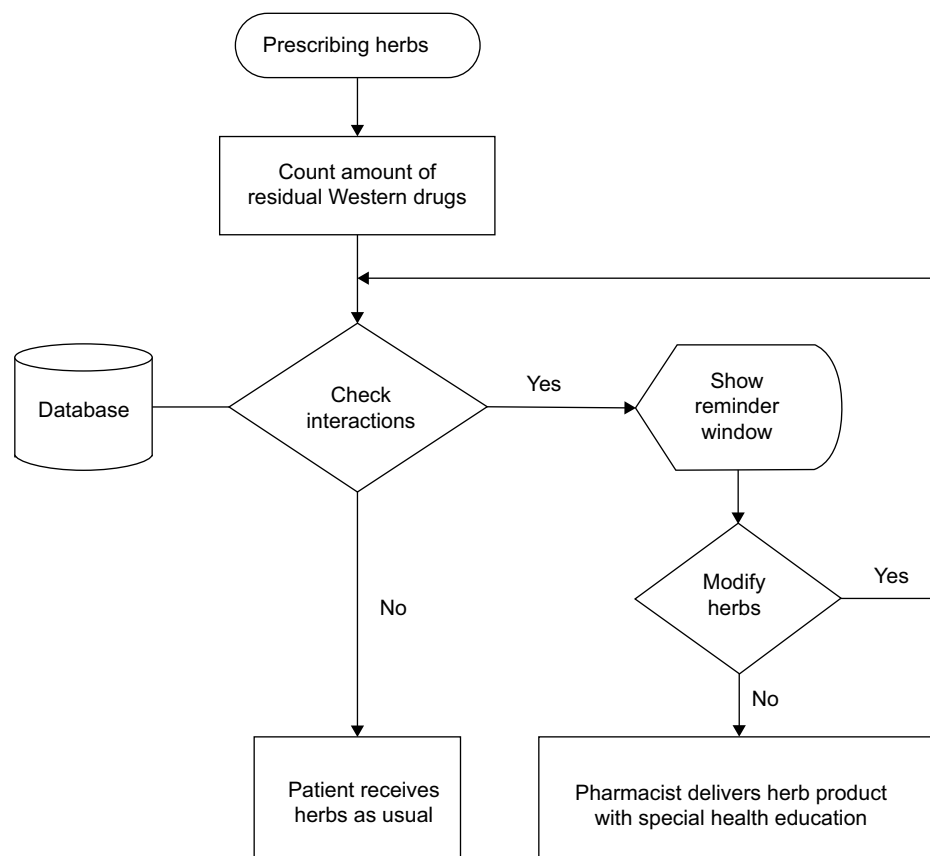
Prescribing herbs

Count amount of residual Western drugs

Database

Check interactions

Yes

Show reminder window

Modify herbs

Yes

No

No

Patient receives herbs as usual

Pharmacist delivers herb product with special health education